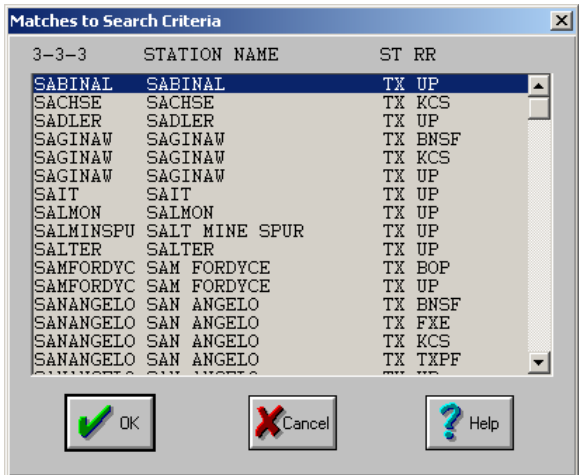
Matches to Search Criteria

| 3-3-3 | STATION NAME | ST | RR |
|---|---|---|---|
| SABINAL | SABINAL | TX | UP |
| SACHSE | SACHSE | TX | KCS |
| SADLER | SADLER | TX | UP |
| SAGINAW | SAGINAW | TX | BNSF |
| SAGINAW | SAGINAW | TX | KCS |
| SAGINAW | SAGINAW | TX | UP |
| SAIT | SAIT | TX | UP |
| SALMON | SALMON | TX | UP |
| SALMINSPU | SALT MINE SPUR | TX | UP |
| SALTER | SALTER | TX | UP |
| SAMFORDYC | SAM FORDYCE | TX | BOP |
| SAMFORDYC | SAM FORDYCE | TX | UP |
| SANANGELO | SAN ANGELO | TX | BNSF |
| SANANGELO | SAN ANGELO | TX | FXE |
| SANANGELO | SAN ANGELO | TX | KCS |
| SANANGELO | SAN ANGELO | TX | TXPF |
| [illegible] | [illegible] | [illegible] | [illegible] |

OK Cancel Help